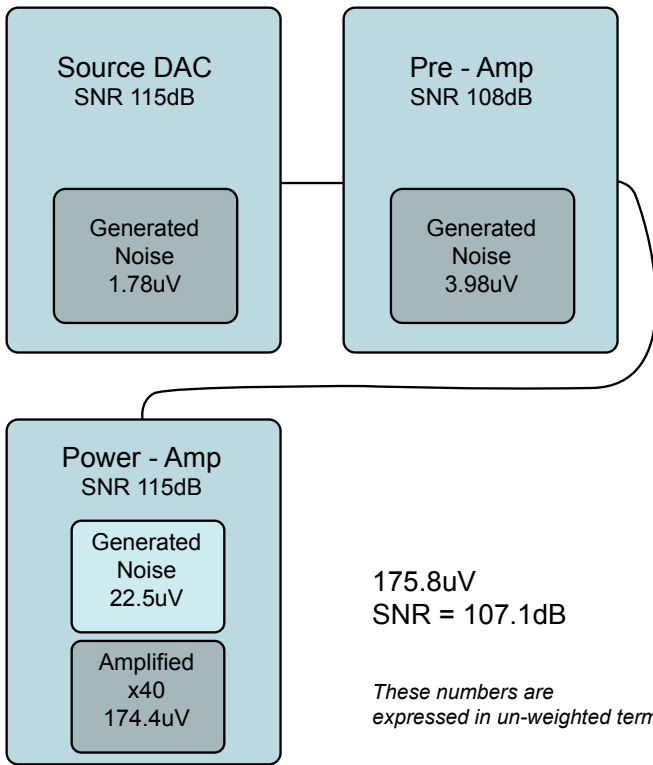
Source DAC
SNR 115dB

Generated
Noise
1.78uV

Pre - Amp
SNR 108dB

Generated
Noise
3.98uV

Power - Amp
SNR 115dB

Generated
Noise
22.5uV

Amplified
x40
174.4uV

175.8uV
SNR = 107.1dB

These numbers are
expressed in un-weighted term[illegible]